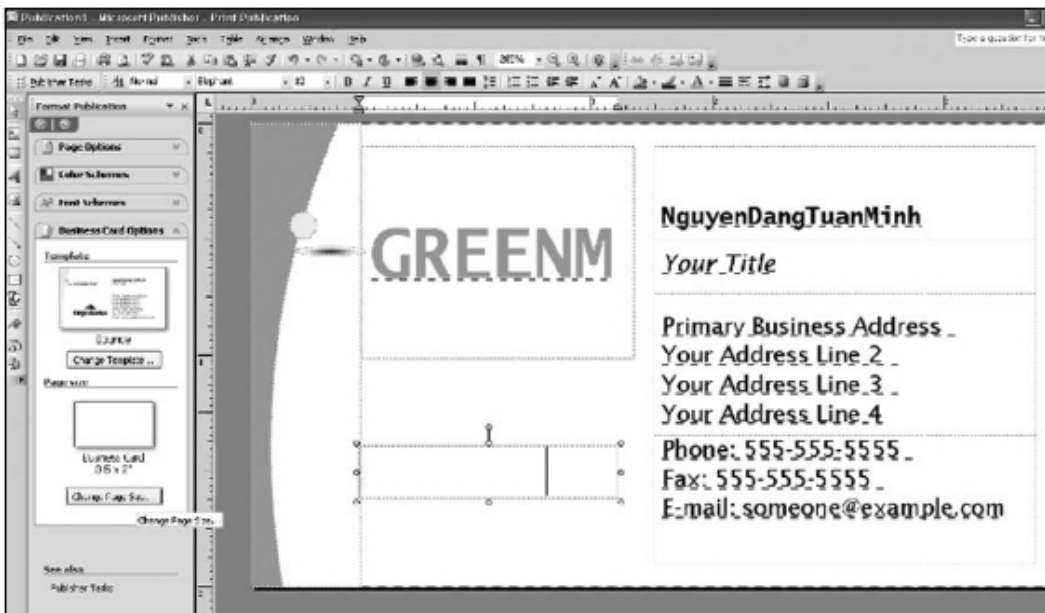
Publication1 - Microsoft Publisher - Print Publication

File Edit View Insert Format Tools Table Arrange Window Help

Type a question for h

Business Tasks | Normal | Elephant | 12 | B I U

80%

Format Publication

Page Options

Color Schemes

Font Schemes

Business Card Options

Template

Bounce

Change Template...

Page size

Business Card 3.5 x 2"

Change Page Size...

Change Page Size

See also

Publisher Tasks

GREENM

NguyenDangTuanMinh

Your Title

Primary Business Address

Your Address Line 2

Your Address Line 3

Your Address Line 4

Phone: 555-555-5555

Fax: 555-555-5555

E-mail: someone@example.com